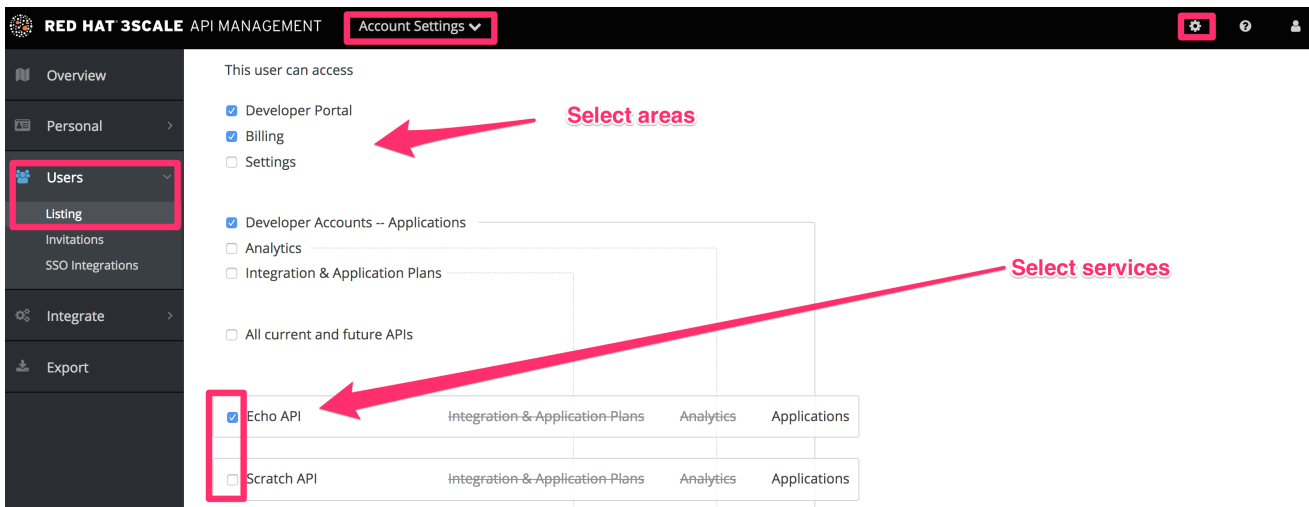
RED HAT 3SCALE API MANAGEMENT Account Settings

Overview
Personal
Users
Listing
Invitations
SSO Integrations
Integrate
Export

This user can access

Developer Portal
Billing
Settings

Select areas

Developer Accounts -- Applications
Analytics
Integration & Application Plans

Select services

All current and future APIs

Echo API ~~Integration & Application Plans~~ ~~Analytics~~ Applications

Scratch API ~~Integration & Application Plans~~ ~~Analytics~~ Applications